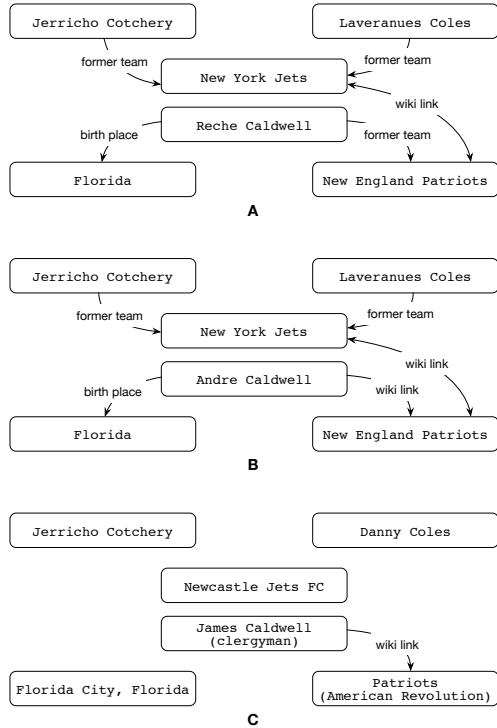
Jerricho Cotchery

Laveranues Coles

former team

former team

New York Jets

wiki link

Reche Caldwell

birth place

former team

Florida

New England Patriots

A

Jerricho Cotchery

Laveranues Coles

former team

former team

New York Jets

wiki link

Andre Caldwell

birth place

wiki link

Florida

New England Patriots

B

Jerricho Cotchery

Danny Coles

Newcastle Jets FC

James Caldwell (clergyman)

wiki link

Florida City, Florida

Patriots (American Revolution)

C